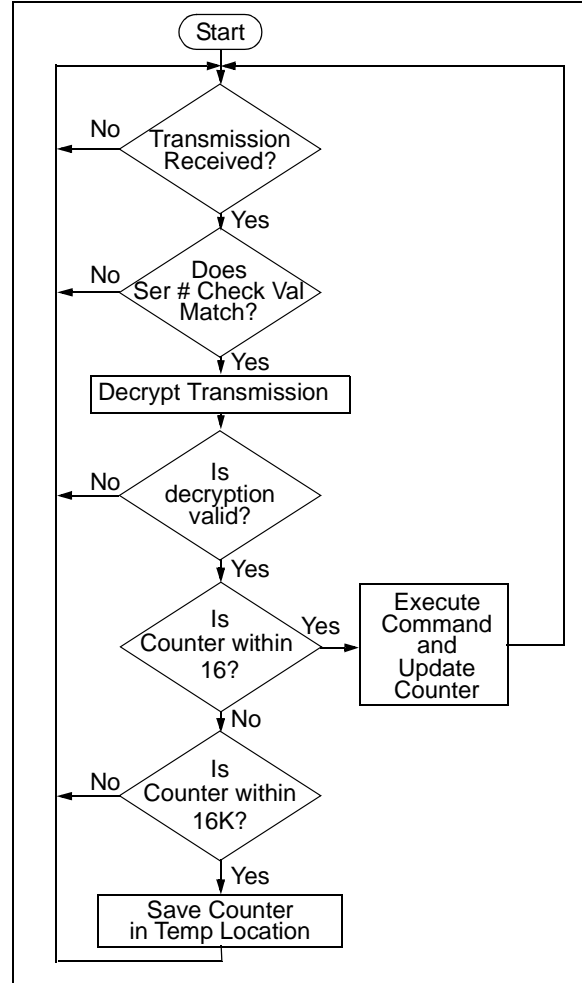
Start

No

Transmission Received?

Yes

No

Does Ser # Check Val Match?

Yes

Decrypt Transmission

No

Is decryption valid?

Yes

Is Counter within 16?

Yes

Execute Command and Update Counter

No

No

Is Counter within 16K?

Yes

Save Counter in Temp Location